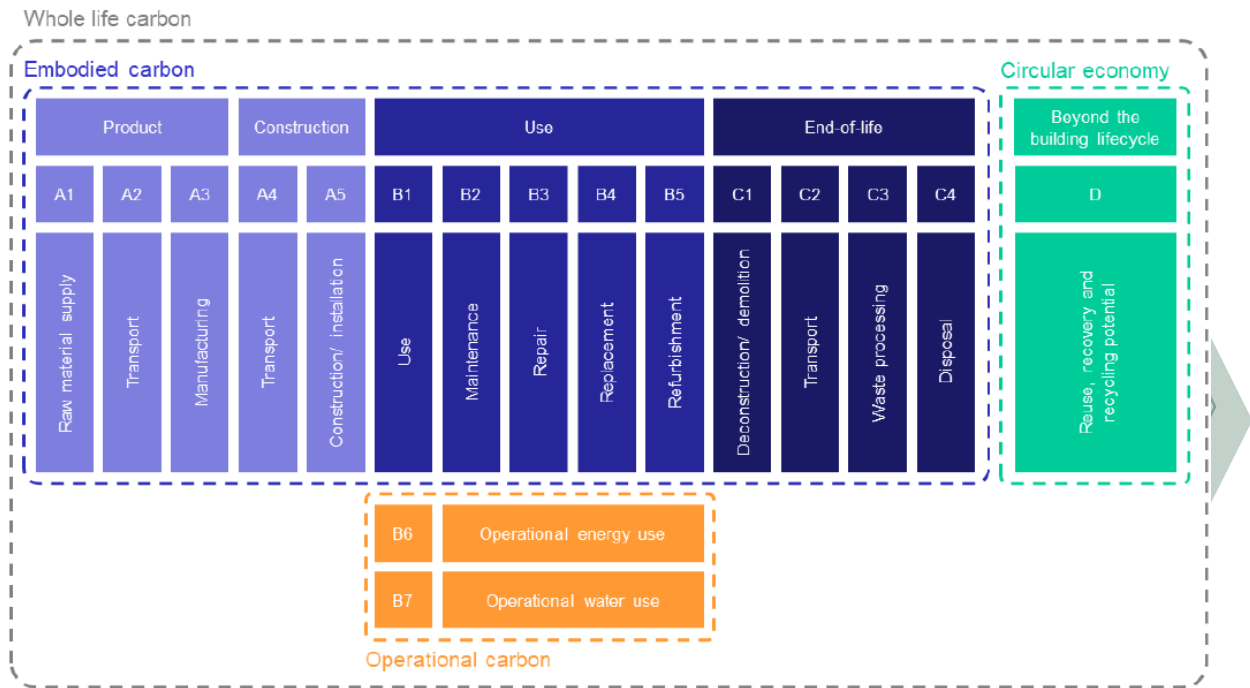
Whole life carbon

Embodied carbon

Circular economy

| Product | | | Construction | | Use | | | | | End-of-life | | | | Beyond the building lifecycle |
|---|---|---|---|---|---|---|---|---|---|---|---|---|---|---|
| A1 | A2 | A3 | A4 | A5 | B1 | B2 | B3 | B4 | B5 | C1 | C2 | C3 | C4 | D |
| Raw material supply | Transport | Manufacturing | Transport | Construction/ installation | Use | Maintenance | Repair | Replacement | Refurbishment | Deconstruction/ demolition | Transport | Waste processing | Disposal | Reuse, recovery and recycling potential |

| B6 | Operational energy use |
|---|---|
| B7 | Operational water use |

Operational carbon